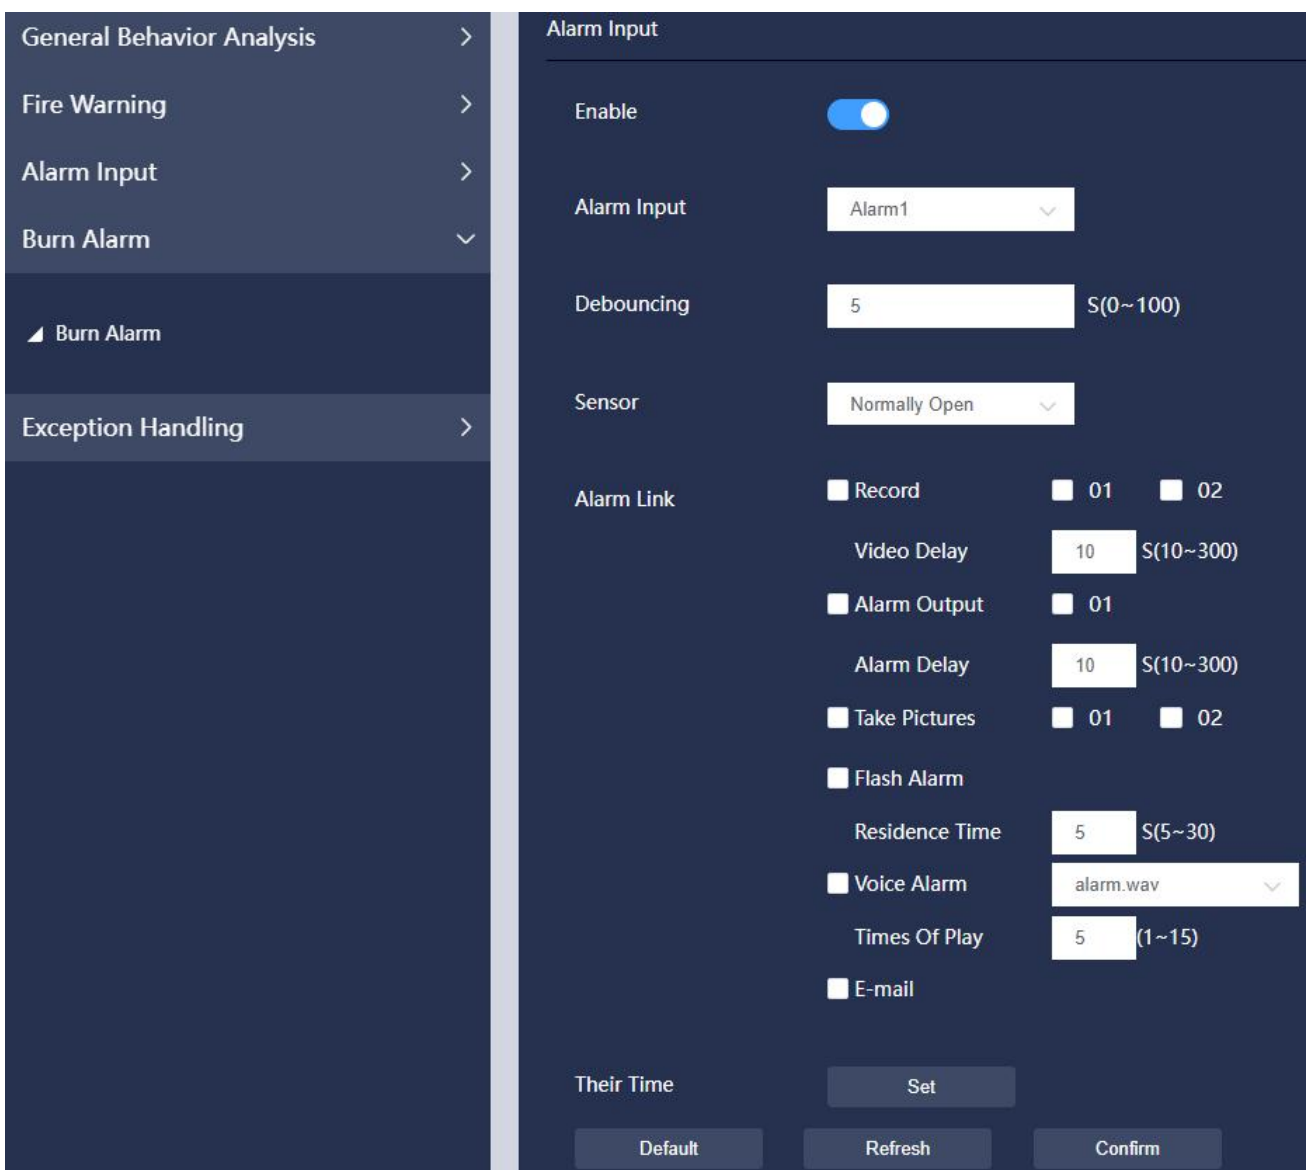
General Behavior Analysis
Fire Warning
Alarm Input
Burn Alarm
Burn Alarm
Exception Handling

Alarm Input

Enable

Alarm Input Alarm1

Debouncing 5 S(0~100)

Sensor Normally Open

Alarm Link
Record 01 02
Video Delay 10 S(10~300)
Alarm Output 01
Alarm Delay 10 S(10~300)
Take Pictures 01 02
Flash Alarm
Residence Time 5 S(5~30)
Voice Alarm alarm.wav
Times Of Play 5 (1~15)
E-mail

Their Time Set

Default Refresh Confirm